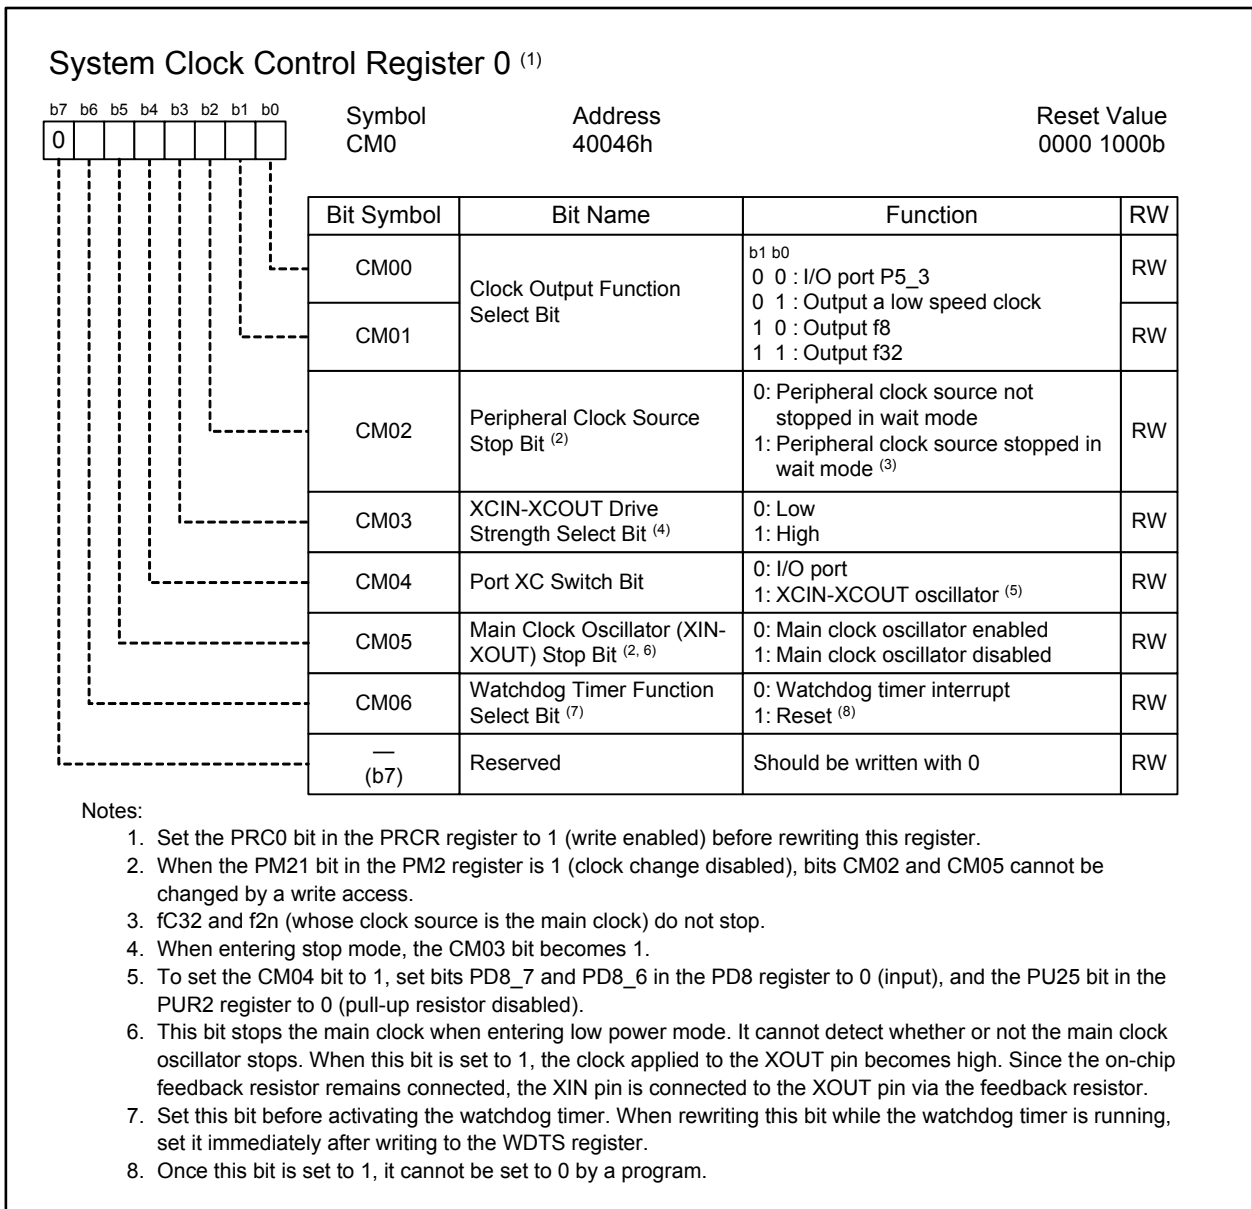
System Clock Control Register 0 $^{(1)}$

b7 b6 b5 b4 b3 b2 b1 b0

0

Symbol
CM0

Address
40046h

Reset Value
0000 1000b

| Bit Symbol | Bit Name | Function | RW |
|---|---|---|---|
| CM00 | Clock Output Function Select Bit | b1 b0<br>0 0 : I/O port P5_3<br>0 1 : Output a low speed clock<br>1 0 : Output f8<br>1 1 : Output f32 | RW |
| CM01 | | | RW |
| CM02 | Peripheral Clock Source Stop Bit $^{(2)}$ | 0: Peripheral clock source not stopped in wait mode<br>1: Peripheral clock source stopped in wait mode $^{(3)}$ | RW |
| CM03 | XCIN-XCOUT Drive Strength Select Bit $^{(4)}$ | 0: Low<br>1: High | RW |
| CM04 | Port XC Switch Bit | 0: I/O port<br>1: XCIN-XCOUT oscillator $^{(5)}$ | RW |
| CM05 | Main Clock Oscillator (XIN-XOUT) Stop Bit $^{(2, 6)}$ | 0: Main clock oscillator enabled<br>1: Main clock oscillator disabled | RW |
| CM06 | Watchdog Timer Function Select Bit $^{(7)}$ | 0: Watchdog timer interrupt<br>1: Reset $^{(8)}$ | RW |
| —<br>(b7) | Reserved | Should be written with 0 | RW |

Notes:
1. Set the PRC0 bit in the PRCR register to 1 (write enabled) before rewriting this register.
2. When the PM21 bit in the PM2 register is 1 (clock change disabled), bits CM02 and CM05 cannot be changed by a write access.
3. fC32 and f2n (whose clock source is the main clock) do not stop.
4. When entering stop mode, the CM03 bit becomes 1.
5. To set the CM04 bit to 1, set bits PD8_7 and PD8_6 in the PD8 register to 0 (input), and the PU25 bit in the PUR2 register to 0 (pull-up resistor disabled).
6. This bit stops the main clock when entering low power mode. It cannot detect whether or not the main clock oscillator stops. When this bit is set to 1, the clock applied to the XOUT pin becomes high. Since the on-chip feedback resistor remains connected, the XIN pin is connected to the XOUT pin via the feedback resistor.
7. Set this bit before activating the watchdog timer. When rewriting this bit while the watchdog timer is running, set it immediately after writing to the WDTS register.
8. Once this bit is set to 1, it cannot be set to 0 by a program.